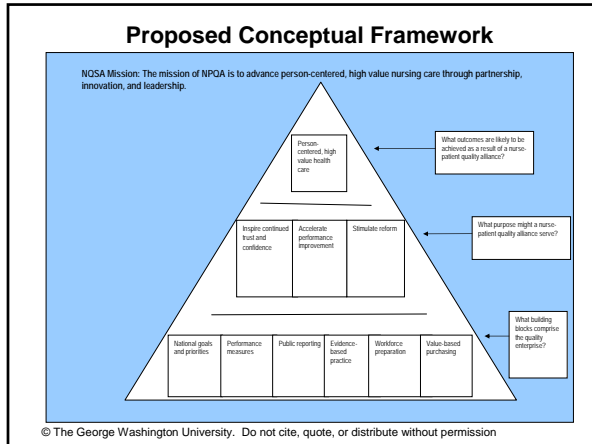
Proposed Conceptual Framework

NQSA Mission: The mission of NPQA is to advance person-centered, high value nursing care through partnership, innovation, and leadership.

Person-centered, high value health care

What outcomes are likely to be achieved as a result of a nurse-patient quality alliance?

Inspire continued trust and confidence

Accelerate performance improvement

Stimulate reform

What purpose might a nurse-patient quality alliance serve?

National goals and priorities

Performance measures

Public reporting

Evidence-based practice

Workforce preparation

Value-based purchasing

What building blocks comprise the quality enterprise?

© The George Washington University. Do not cite, quote, or distribute without permission